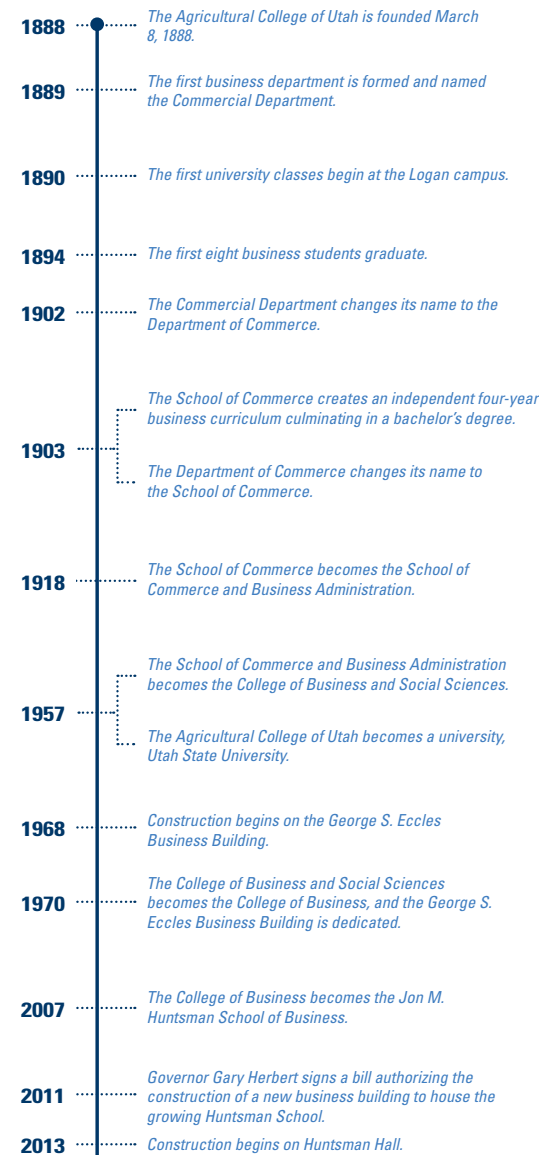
1888 The Agricultural College of Utah is founded March 8, 1888.

1889 The first business department is formed and named the Commercial Department.

1890 The first university classes begin at the Logan campus.

1894 The first eight business students graduate.

1902 The Commercial Department changes its name to the Department of Commerce.

1903 The School of Commerce creates an independent four-year business curriculum culminating in a bachelor's degree.

The Department of Commerce changes its name to the School of Commerce.

1918 The School of Commerce becomes the School of Commerce and Business Administration.

1957 The School of Commerce and Business Administration becomes the College of Business and Social Sciences.

The Agricultural College of Utah becomes a university, Utah State University.

1968 Construction begins on the George S. Eccles Business Building.

1970 The College of Business and Social Sciences becomes the College of Business, and the George S. Eccles Business Building is dedicated.

2007 The College of Business becomes the Jon M. Huntsman School of Business.

2011 Governor Gary Herbert signs a bill authorizing the construction of a new business building to house the growing Huntsman School.

2013 Construction begins on Huntsman Hall.